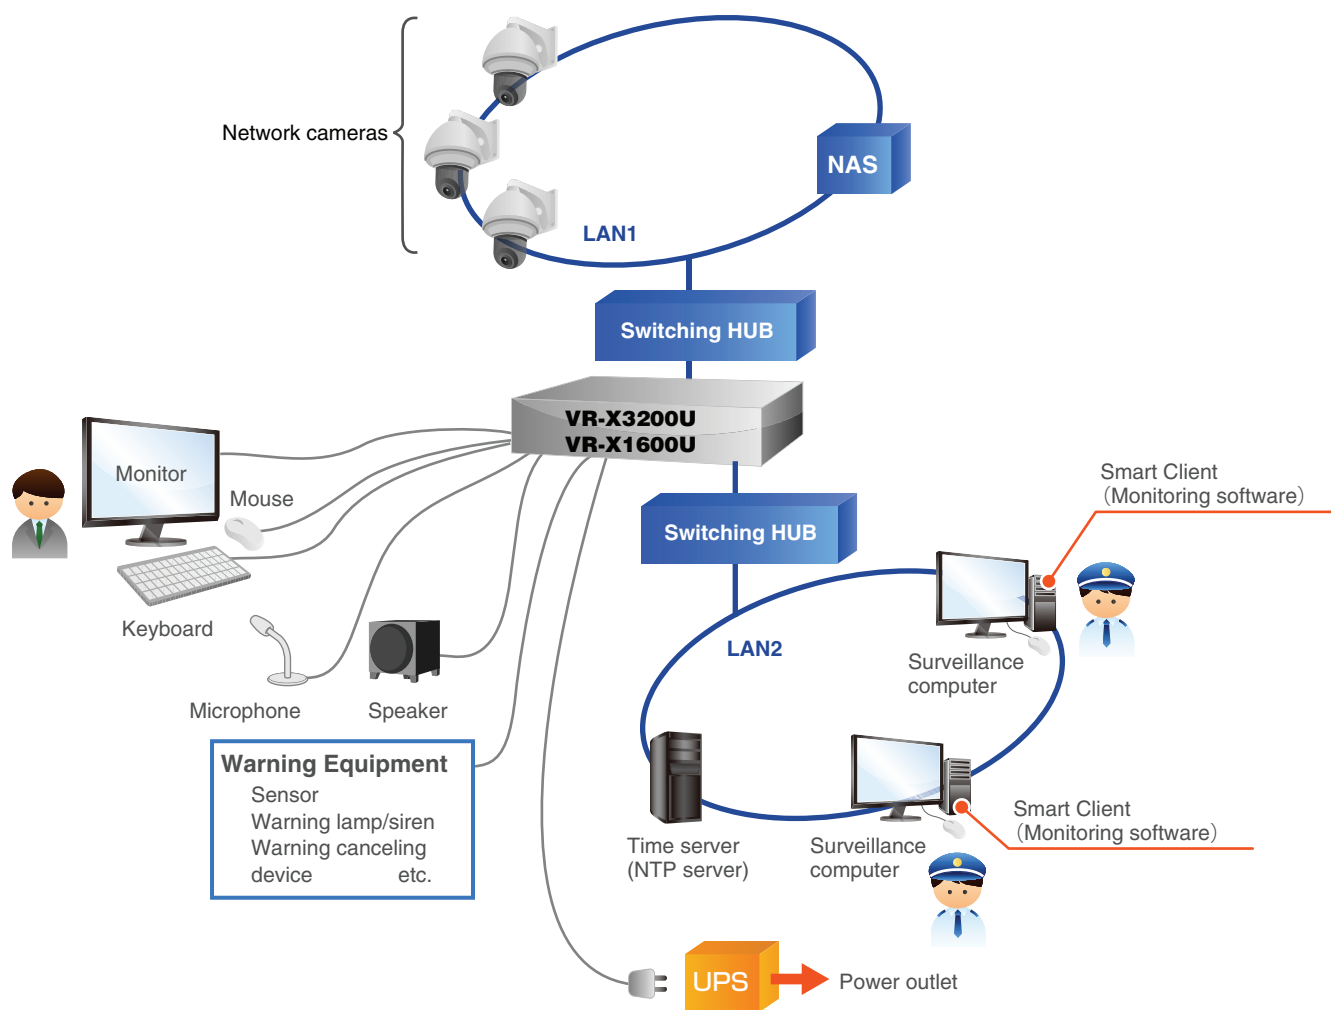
Network cameras

NAS

LAN1

Switching HUB

VR-X3200U
VR-X1600U

Monitor

Mouse

Keyboard

Microphone

Speaker

Warning Equipment
Sensor
Warning lamp/siren
Warning canceling device etc.

Switching HUB

Smart Client
(Monitoring software)

LAN2

Surveillance computer

Time server
(NTP server)

Surveillance computer

Smart Client
(Monitoring software)

UPS

Power outlet